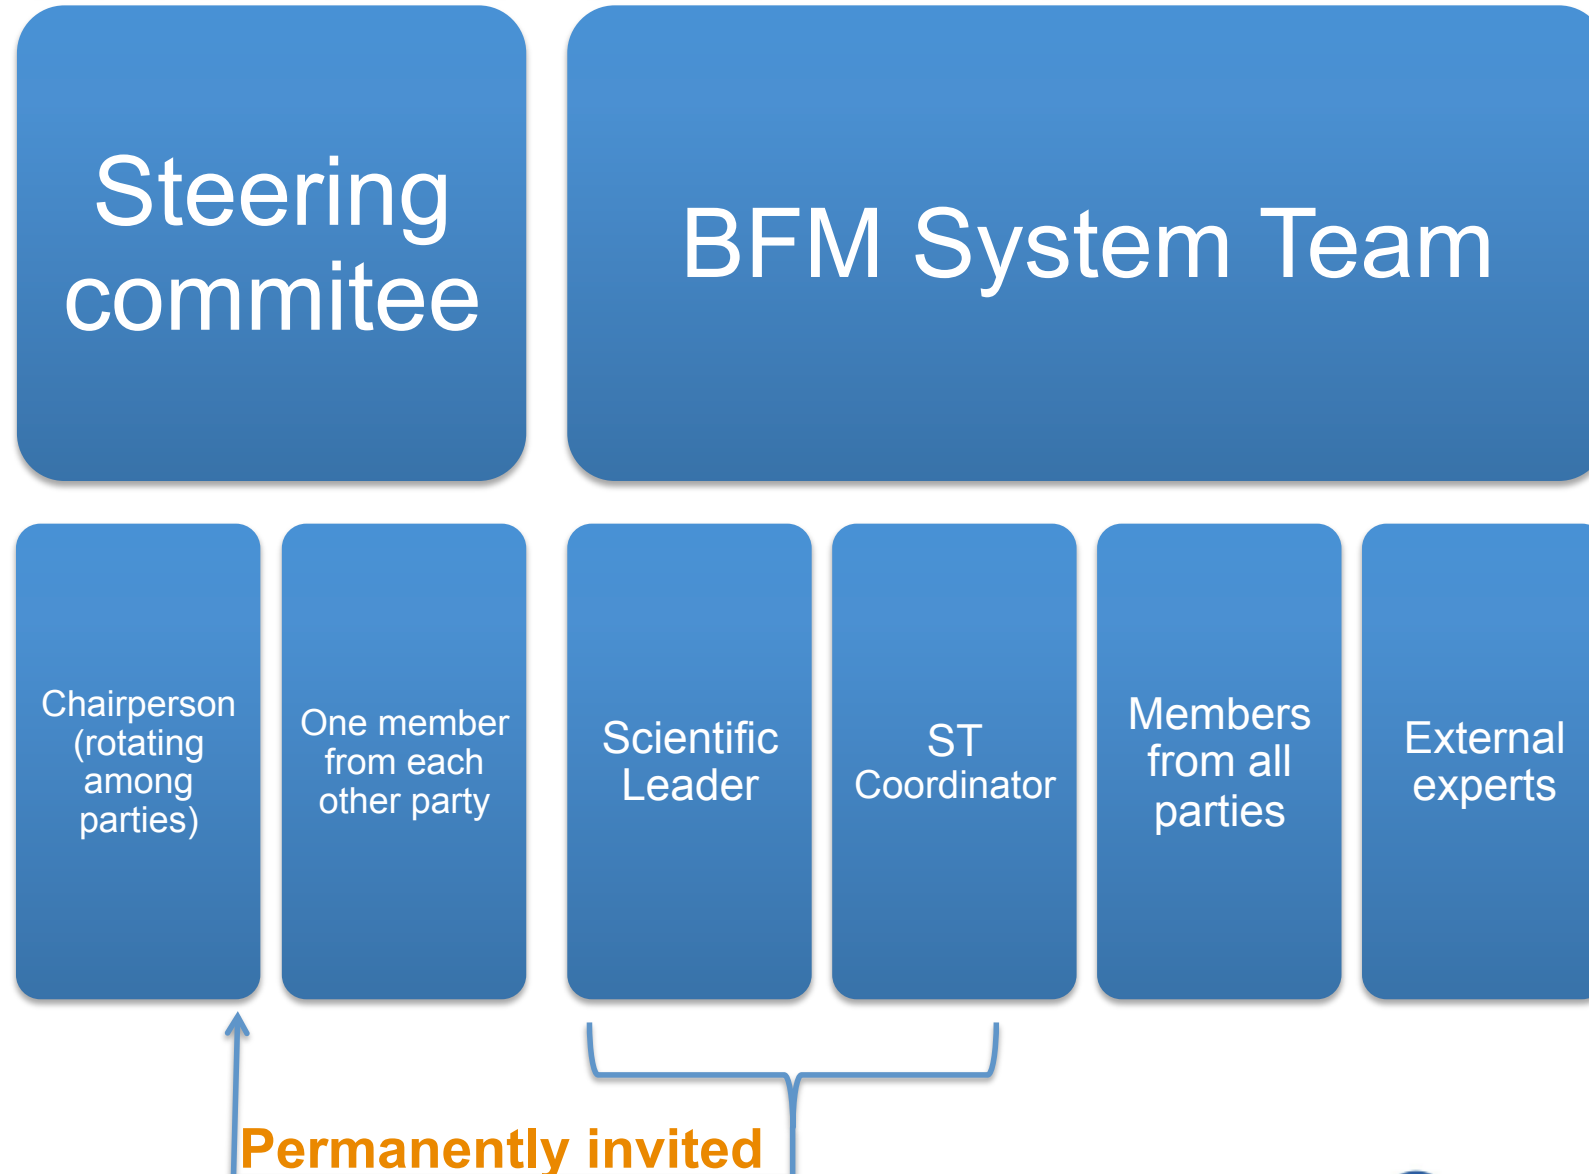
Steering commitee

BFM System Team

Chairperson (rotating among parties)

One member from each other party

Scientific Leader

ST Coordinator

Members from all parties

External experts

Permanently invited